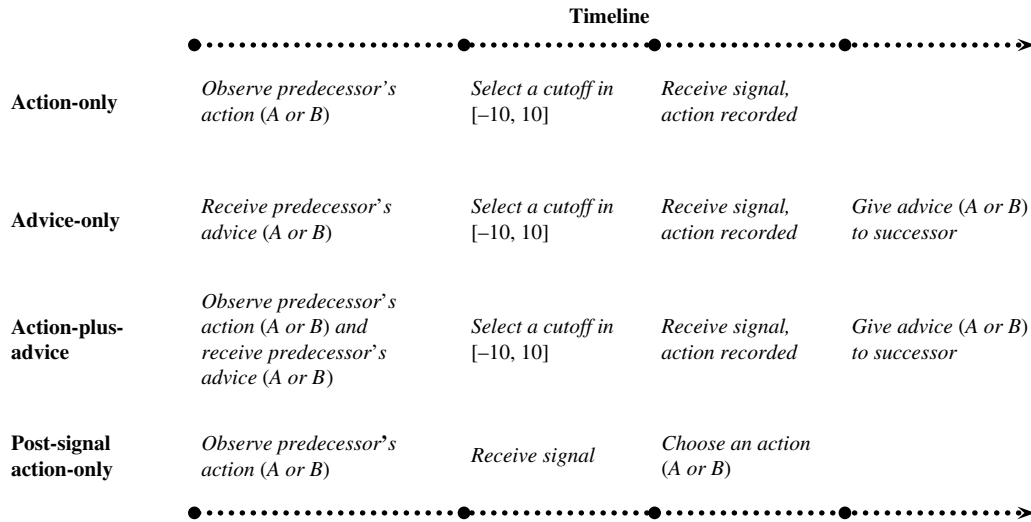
Timeline

| | | | | |
|---|---|---|---|---|
| **Action-only** | *Observe predecessor's action* (*A or B*) | *Select a cutoff in* [–10, 10] | *Receive signal, action recorded* | |
| **Advice-only** | *Receive predecessor's advice* (*A or B*) | *Select a cutoff in* [–10, 10] | *Receive signal, action recorded* | *Give advice* (*A or B*) *to successor* |
| **Action-plus-advice** | *Observe predecessor's action* (*A or B*) *and receive predecessor's advice* (*A or B*) | *Select a cutoff in* [–10, 10] | *Receive signal, action recorded* | *Give advice* (*A or B*) *to successor* |
| **Post-signal action-only** | *Observe predecessor's action* (*A or B*) | *Receive signal* | *Choose an action* (*A or B*) | |